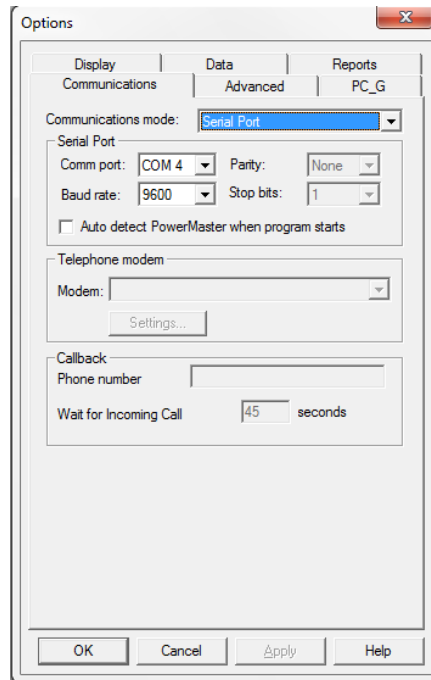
Options

Display | Data | Reports
Communications | Advanced | PC_G

Communications mode: Serial Port

Serial Port
Comm port: COM 4
Parity: None
Baud rate: 9600
Stop bits: 1
Auto detect PowerMaster when program starts

Telephone modem
Modem:
Settings...

Callback
Phone number
Wait for Incoming Call 45 seconds

OK
Cancel
Apply
Help